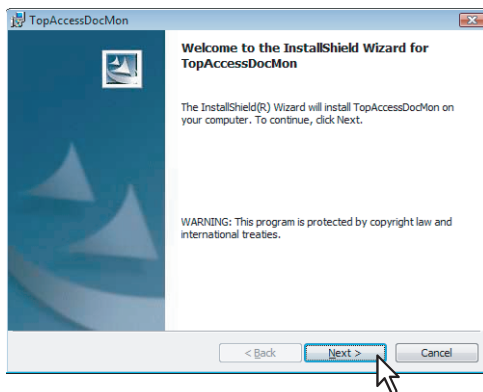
TopAccessDocMon

Welcome to the InstallShield Wizard for TopAccessDocMon

The InstallShield(R) Wizard will install TopAccessDocMon on your computer. To continue, click Next.

WARNING: This program is protected by copyright law and international treaties.

< Back

Next >

Cancel